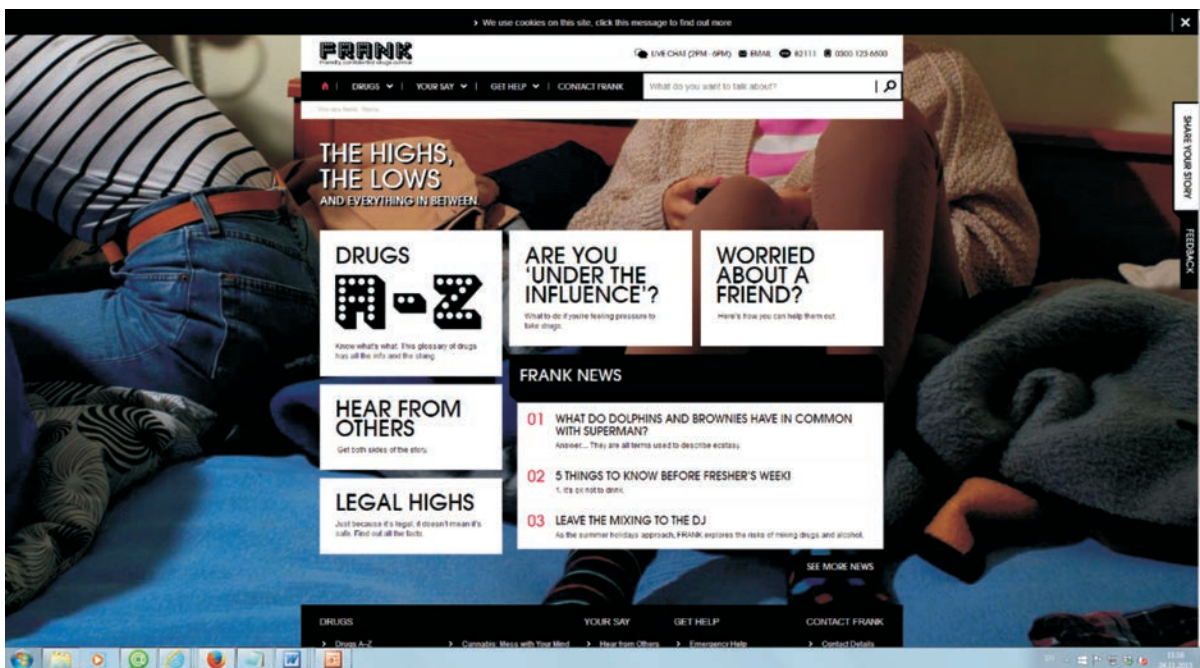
> We use cookies on this site, click this message to find out more

FRANK
friendly confidential drugs advice

LIVE CHAT (2PM - 6PM) EMAIL 82111 0300 123 6600

DRUGS | YOUR SAY | GET HELP | CONTACT FRANK

What do you want to talk about?

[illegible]

SHARE YOUR STORY

FEEDBACK

THE HIGHS, THE LOWS
AND EVERYTHING IN BETWEEN.

DRUGS
A-Z
Know what's what. This glossary of drugs has all the info and the slang.

ARE YOU 'UNDER THE INFLUENCE'?
What to do if you're feeling pressure to take drugs.

WORRIED ABOUT A FRIEND?
Here's how you can help them out.

FRANK NEWS

01 WHAT DO DOLPHINS AND BROWNIES HAVE IN COMMON WITH SUPERMAN?
Answer.... They are all terms used to describe ecstasy.

02 5 THINGS TO KNOW BEFORE FRESHER'S WEEK!
1. It's ok not to drink.

03 LEAVE THE MIXING TO THE DJ
As the summer holidays approach, FRANK explores the risks of mixing drugs and alcohol.

SEE MORE NEWS

HEAR FROM OTHERS
Get both sides of the story.

LEGAL HIGHS
Just because it's legal, it doesn't mean it's safe. Find out all the facts.

DRUGS
> Drugs A-Z
> Cannabis: Mess with Your Mind

YOUR SAY
> Hear from Others

GET HELP
> Emergency Help

CONTACT FRANK
> Contact Details